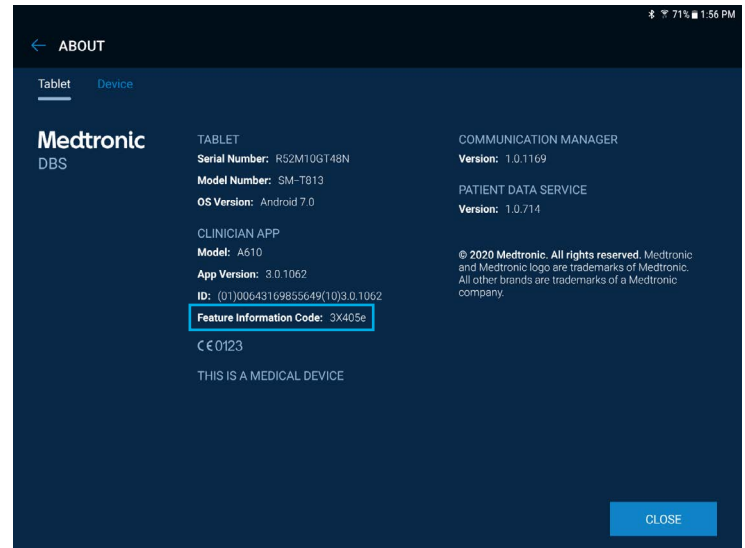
71% 1:56 PM

← ABOUT

Tablet Device

Medtronic
DBS

TABLET
Serial Number: R52M10GT48N
Model Number: SM-T813
OS Version: Android 7.0

CLINICIAN APP
Model: A610
App Version: 3.0.1062
ID: (01)00643169855649(10)3.0.1062
Feature Information Code: 3X405e

CE 0123

THIS IS A MEDICAL DEVICE

COMMUNICATION MANAGER
Version: 1.0.1169

PATIENT DATA SERVICE
Version: 1.0.714

© 2020 Medtronic. All rights reserved. Medtronic and Medtronic logo are trademarks of Medtronic. All other brands are trademarks of a Medtronic company.

CLOSE